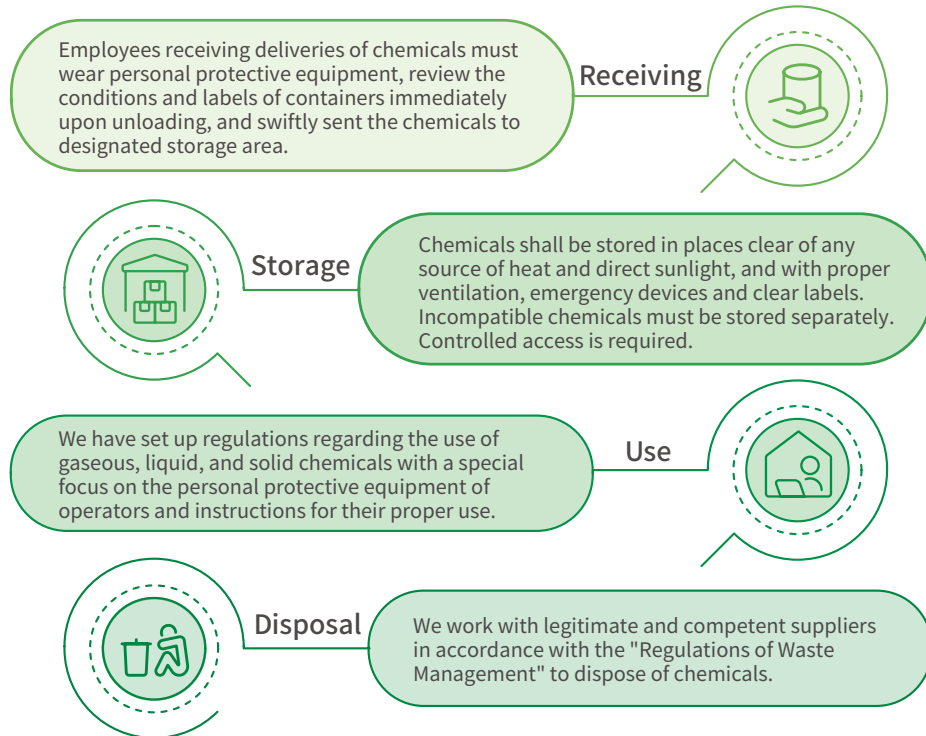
Employees receiving deliveries of chemicals must wear personal protective equipment, review the conditions and labels of containers immediately upon unloading, and swiftly sent the chemicals to designated storage area.

Receiving

Storage

Chemicals shall be stored in places clear of any source of heat and direct sunlight, and with proper ventilation, emergency devices and clear labels. Incompatible chemicals must be stored separately. Controlled access is required.

We have set up regulations regarding the use of gaseous, liquid, and solid chemicals with a special focus on the personal protective equipment of operators and instructions for their proper use.

Use

Disposal

We work with legitimate and competent suppliers in accordance with the "Regulations of Waste Management" to dispose of chemicals.